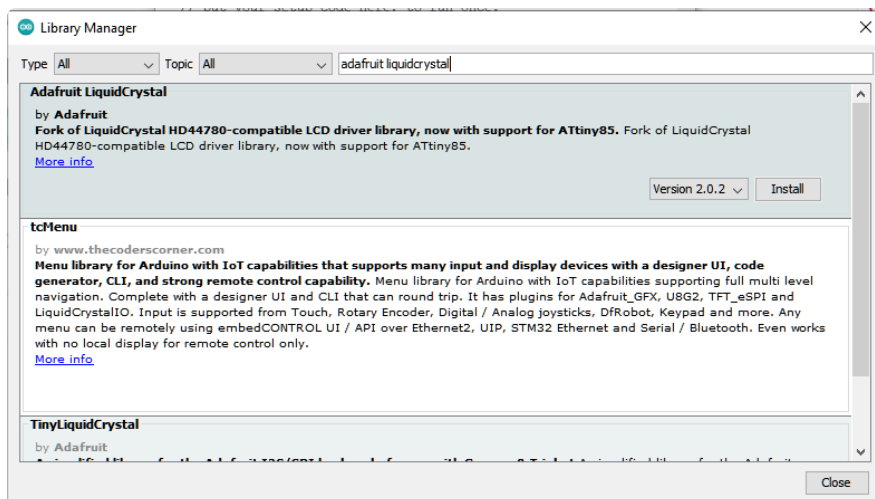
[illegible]

Library Manager

Type All

Topic All

adafruit liquidcrystal

**Adafruit LiquidCrystal**

by **Adafruit**
**Fork of LiquidCrystal HD44780-compatible LCD driver library, now with support for ATtiny85.** Fork of LiquidCrystal HD44780-compatible LCD driver library, now with support for ATtiny85.
More info

Version 2.0.2

Install

**tcMenu**

by **www.thecoderscorner.com**
**Menu library for Arduino with IoT capabilities that supports many input and display devices with a designer UI, code generator, CLI, and strong remote control capability.** Menu library for Arduino with IoT capabilities supporting full multi level navigation. Complete with a designer UI and CLI that can round trip. It has plugins for Adafruit_GFX, U8G2, TFT_eSPI and LiquidCrystalIO. Input is supported from Touch, Rotary Encoder, Digital / Analog joysticks, DfRobot, Keypad and more. Any menu can be remotely using embedCONTROL UI / API over Ethernet2, UIP, STM32 Ethernet and Serial / Bluetooth. Even works with no local display for remote control only.
More info

**TinyLiquidCrystal**

by **Adafruit**
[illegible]

Close